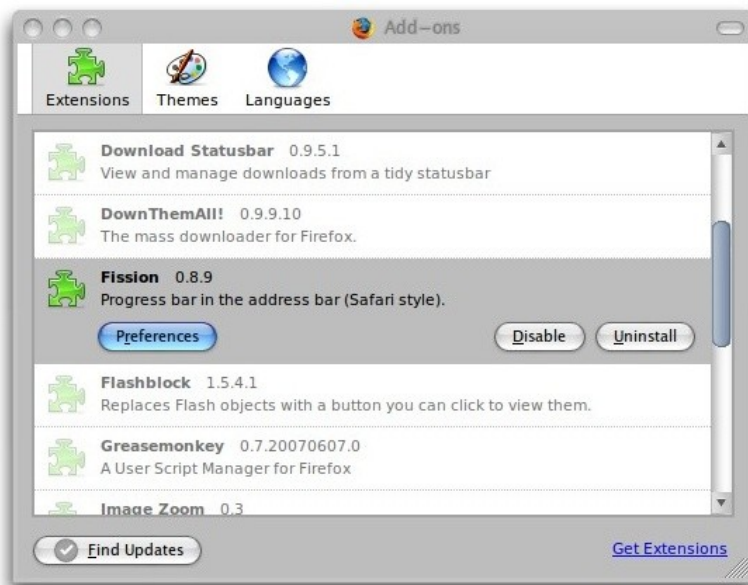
Add-ons

Extensions Themes Languages

Download Statusbar 0.9.5.1
View and manage downloads from a tidy statusbar

DownThemAll! 0.9.9.10
The mass downloader for Firefox.

Fission 0.8.9
Progress bar in the address bar (Safari style).

Preferences Disable Uninstall

Flashblock 1.5.4.1
Replaces Flash objects with a button you can click to view them.

Greasemonkey 0.7.20070607.0
A User Script Manager for Firefox

Image Zoom 0.3

Find Updates

Get Extensions